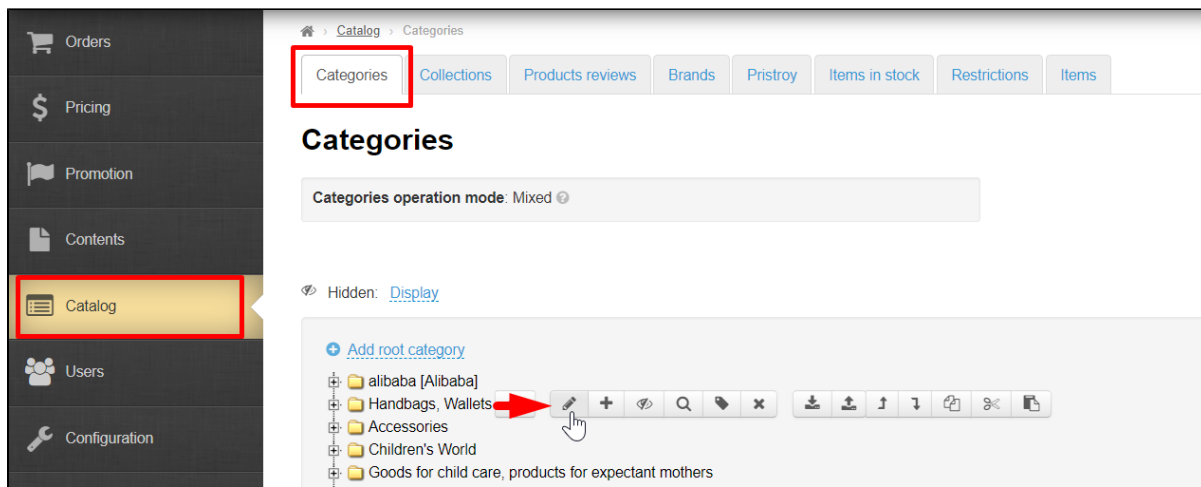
Orders
Pricing
Promotion
Contents
Catalog
Users
Configuration

Catalog › Categories

Categories | Collections | Products reviews | Brands | Pristroy | Items in stock | Restrictions | Items

Categories

Categories operation mode: Mixed

Hidden: Display

Add root category

alibaba [Alibaba]
Handbags, Wallets
Accessories
Children's World
Goods for child care, products for expectant mothers